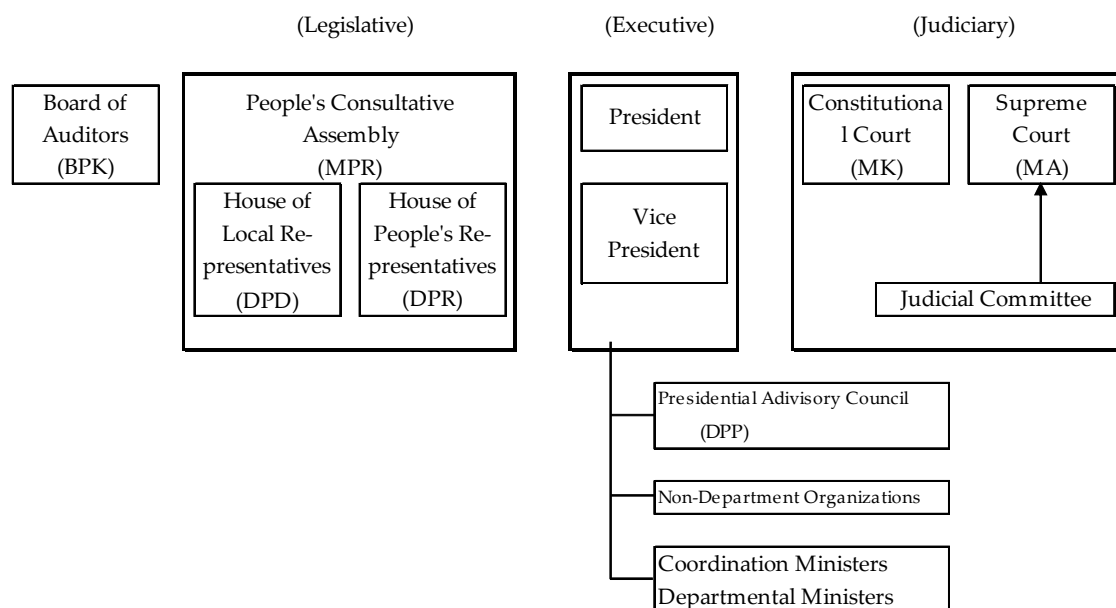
(Legislative)

(Executive)

(Judiciary)

Board of Auditors (BPK)

People's Consultative Assembly (MPR)

House of Local Representatives (DPD)

House of People's Representatives (DPR)

President

Vice President

Constitutiona l Court (MK)

Supreme Court (MA)

Judicial Committee

Presidential Advisory Council (DPP)

Non-Department Organizations

Coordination Ministers
Departmental Ministers